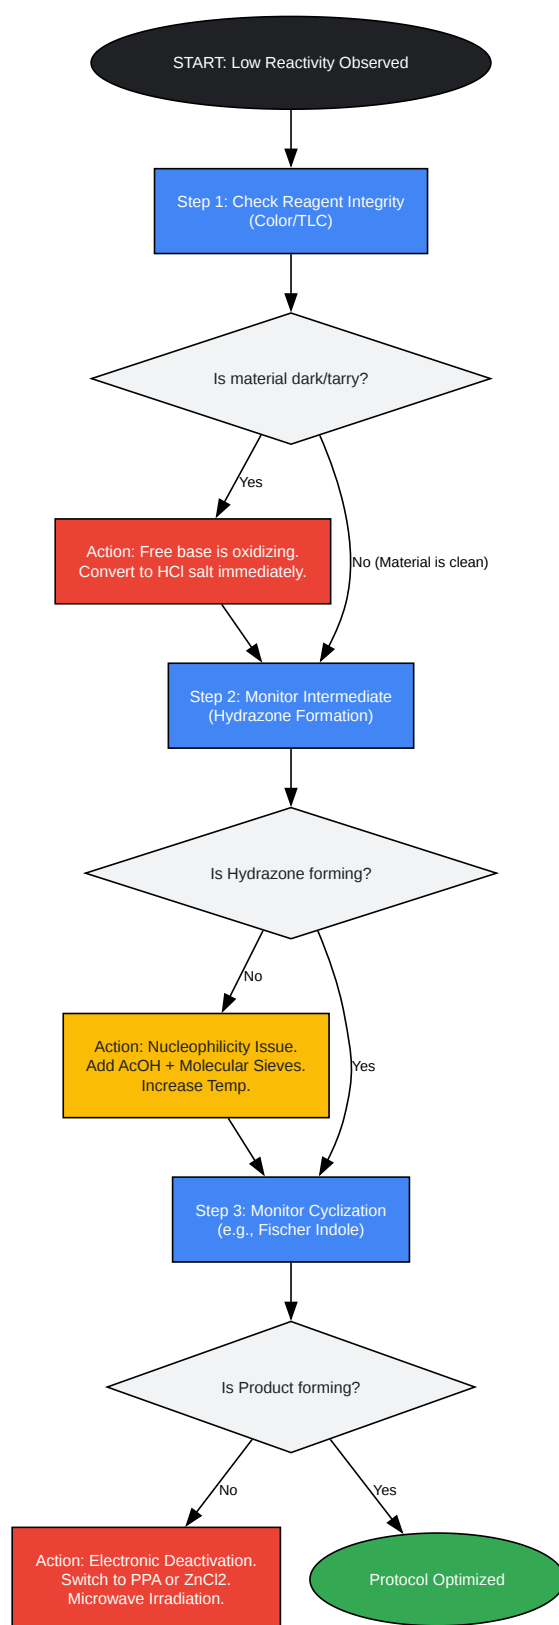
START: Low Reactivity Observed

Step 1: Check Reagent Integrity (Color/TLC)

Is material dark/tarry?

Yes

Action: Free base is oxidizing. Convert to HCl salt immediately.

No (Material is clean)

Step 2: Monitor Intermediate (Hydrazone Formation)

Is Hydrazone forming?

No

Action: Nucleophilicity Issue. Add AcOH + Molecular Sieves. Increase Temp.

Yes

Step 3: Monitor Cyclization (e.g., Fischer Indole)

Is Product forming?

No

Yes

Action: Electronic Deactivation. Switch to PPA or ZnCl2. Microwave Irradiation.

Protocol Optimized